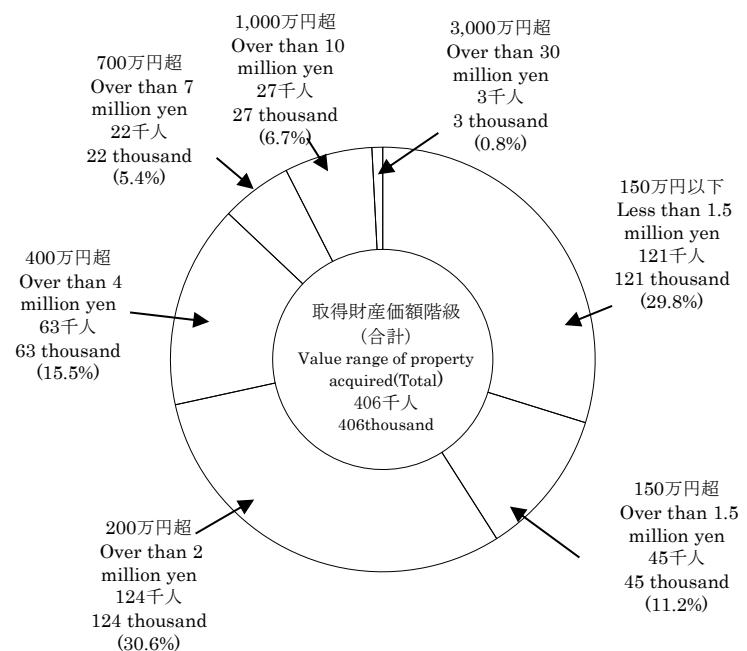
1,000万円超
Over than 10 million yen
27千人
27 thousand
(6.7%)

3,000万円超
Over than 30 million yen
3千人
3 thousand
(0.8%)

700万円超
Over than 7 million yen
22千人
22 thousand
(5.4%)

150万円以下
Less than 1.5 million yen
121千人
121 thousand
(29.8%)

400万円超
Over than 4 million yen
63千人
63 thousand
(15.5%)

取得財産価額階級
(合計)
Value range of property acquired(Total)
406千人
406thousand

150万円超
Over than 1.5 million yen
45千人
45 thousand
(11.2%)

200万円超
Over than 2 million yen
124千人
124 thousand
(30.6%)